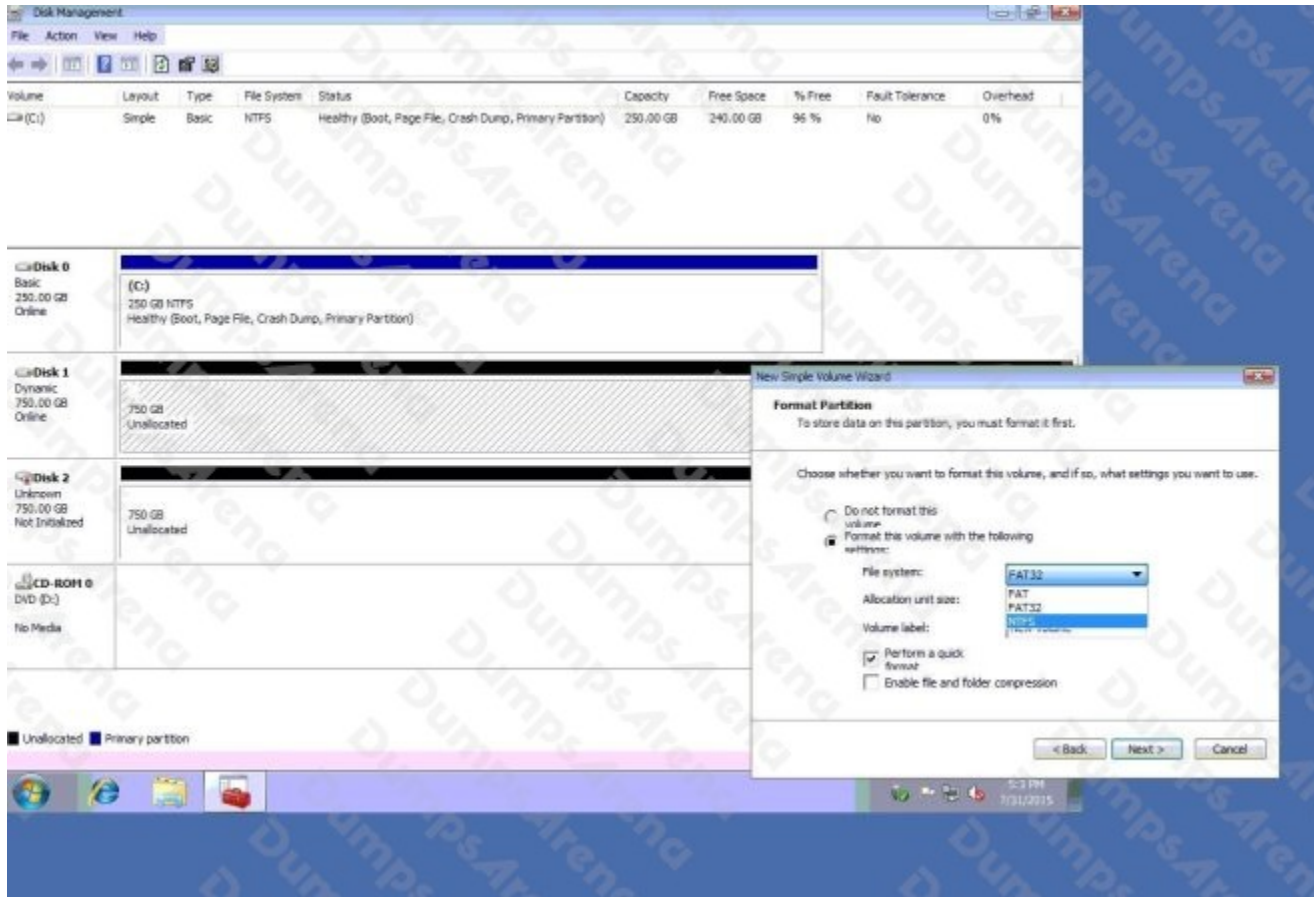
Disk Management
File Action View Help

| Volume | Layout | Type | File System | Status | Capacity | Free Space | % Free | Fault Tolerance | Overhead |
|---|---|---|---|---|---|---|---|---|---|
| (C:) | Simple | Basic | NTFS | Healthy (Boot, Page File, Crash Dump, Primary Partition) | 250.00 GB | 240.00 GB | 96 % | No | 0% |

Disk 0
Basic
250.00 GB
Online

(C:)
250 GB NTFS
Healthy (Boot, Page File, Crash Dump, Primary Partition)

Disk 1
Dynamic
750.00 GB
Online

750 GB
Unallocated

Disk 2
Unknown
750.00 GB
Not Initialized

750 GB
Unallocated

CD-ROM 0
DVD (D:)

No Media

Unallocated Primary partition

New Simple Volume Wizard

Format Partition
To store data on this partition, you must format it first.

Choose whether you want to format this volume, and if so, what settings you want to use.

Do not format this volume
Format this volume with the following settings:

File system: FAT32
FAT
FAT32
NTFS
Allocation unit size:
Volume label:
Perform a quick format
Enable file and folder compression

< Back Next > Cancel

5:13 PM
7/31/2015

DumpsArena